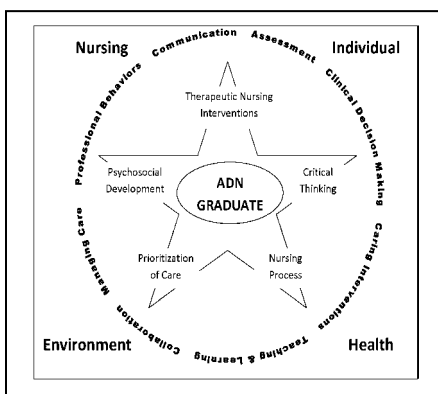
Nursing

Communication Assessment

Individual

Professional Behaviors

Clinical Decision Making

Therapeutic Nursing Interventions

Psychosocial Development

ADN GRADUATE

Critical Thinking

Managing Care

Caring Interventions

Prioritization of Care

Nursing Process

Collaboration

Teaching & Learning

Environment

Health